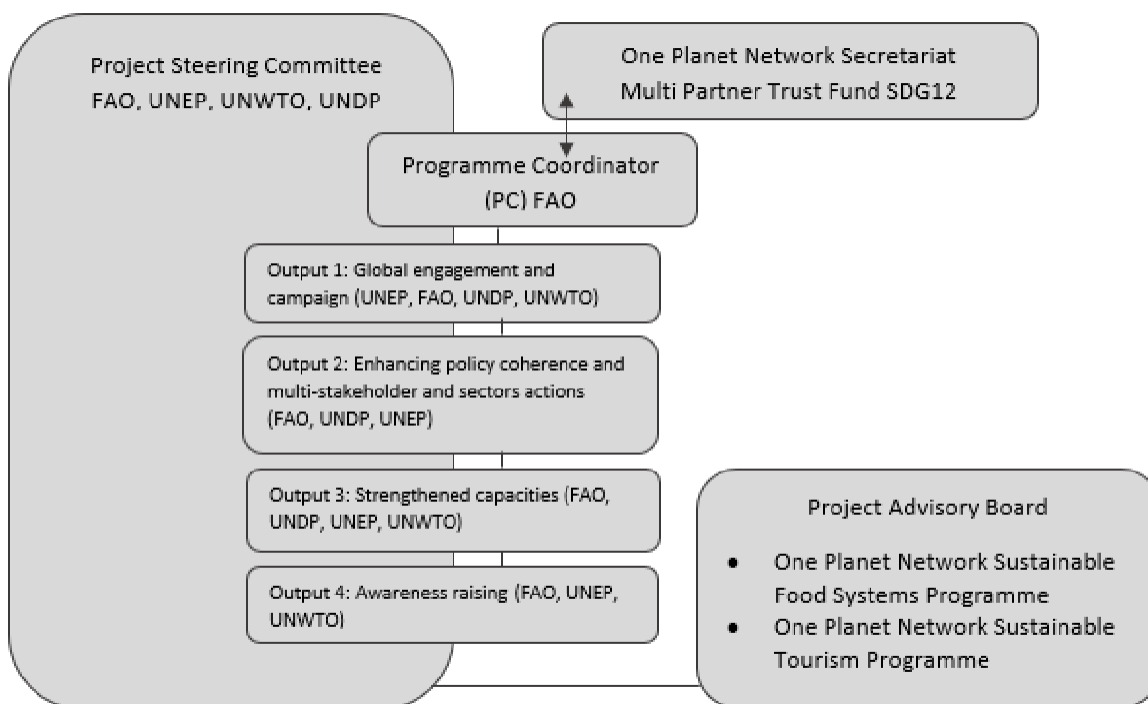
Project Steering Committee
FAO, UNEP, UNWTO, UNDP

One Planet Network Secretariat
Multi Partner Trust Fund SDG12

Programme Coordinator
(PC) FAO

Output 1: Global engagement and campaign (UNEP, FAO, UNDP, UNWTO)

Output 2: Enhancing policy coherence and multi-stakeholder and sectors actions (FAO, UNDP, UNEP)

Output 3: Strengthened capacities (FAO, UNDP, UNEP, UNWTO)

Output 4: Awareness raising (FAO, UNEP, UNWTO)

Project Advisory Board

- One Planet Network Sustainable Food Systems Programme
- One Planet Network Sustainable Tourism Programme